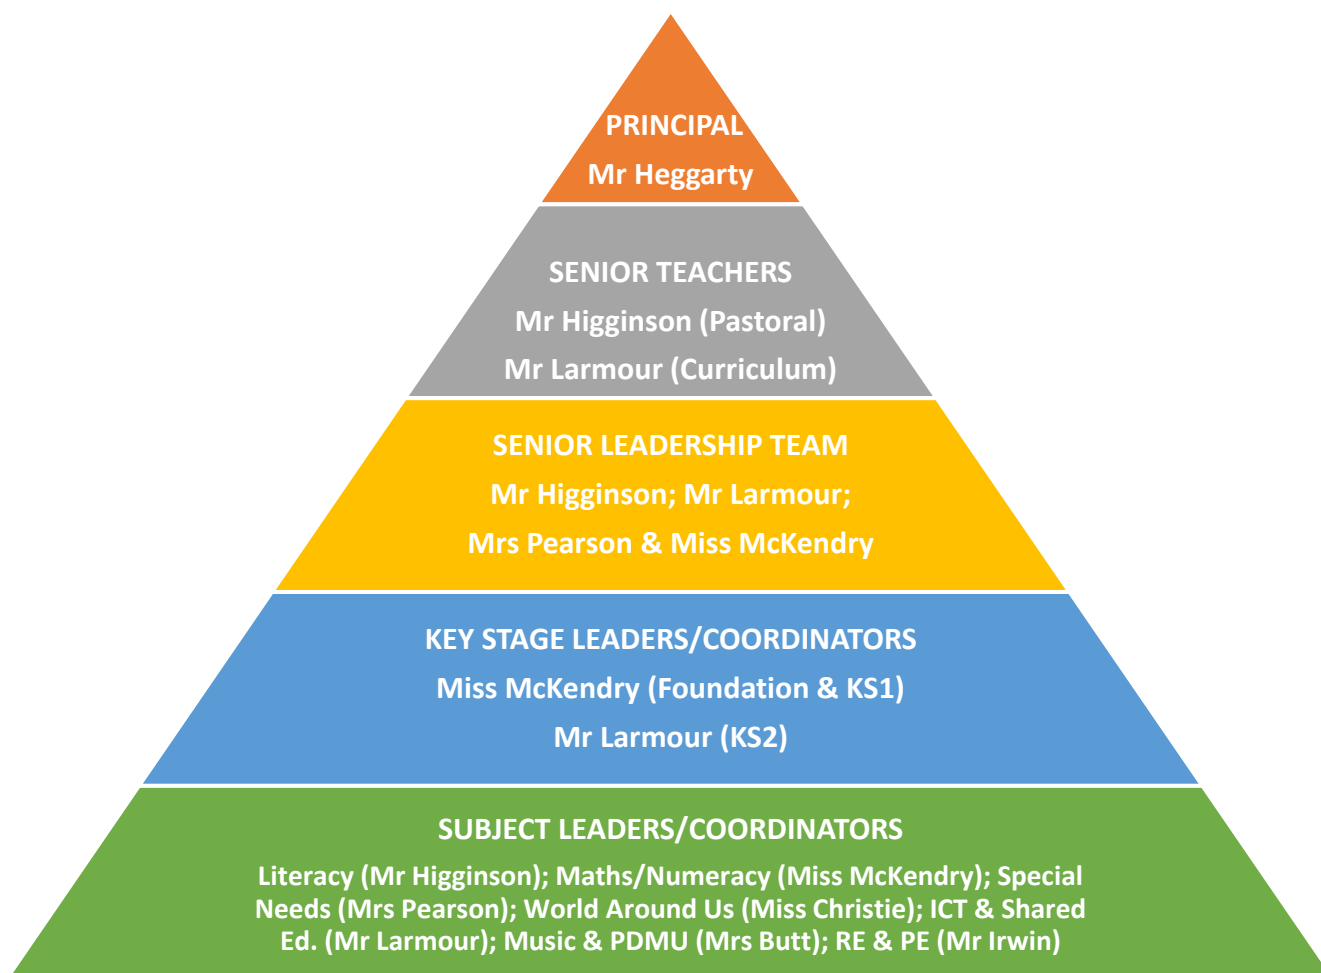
PRINCIPAL
Mr Heggarty

SENIOR TEACHERS
Mr Higginson (Pastoral)
Mr Larmour (Curriculum)

SENIOR LEADERSHIP TEAM
Mr Higginson; Mr Larmour;
Mrs Pearson & Miss McKendry

KEY STAGE LEADERS/COORDINATORS
Miss McKendry (Foundation & KS1)
Mr Larmour (KS2)

SUBJECT LEADERS/COORDINATORS
Literacy (Mr Higginson); Maths/Numeracy (Miss McKendry); Special Needs (Mrs Pearson); World Around Us (Miss Christie); ICT & Shared Ed. (Mr Larmour); Music & PDMU (Mrs Butt); RE & PE (Mr Irwin)